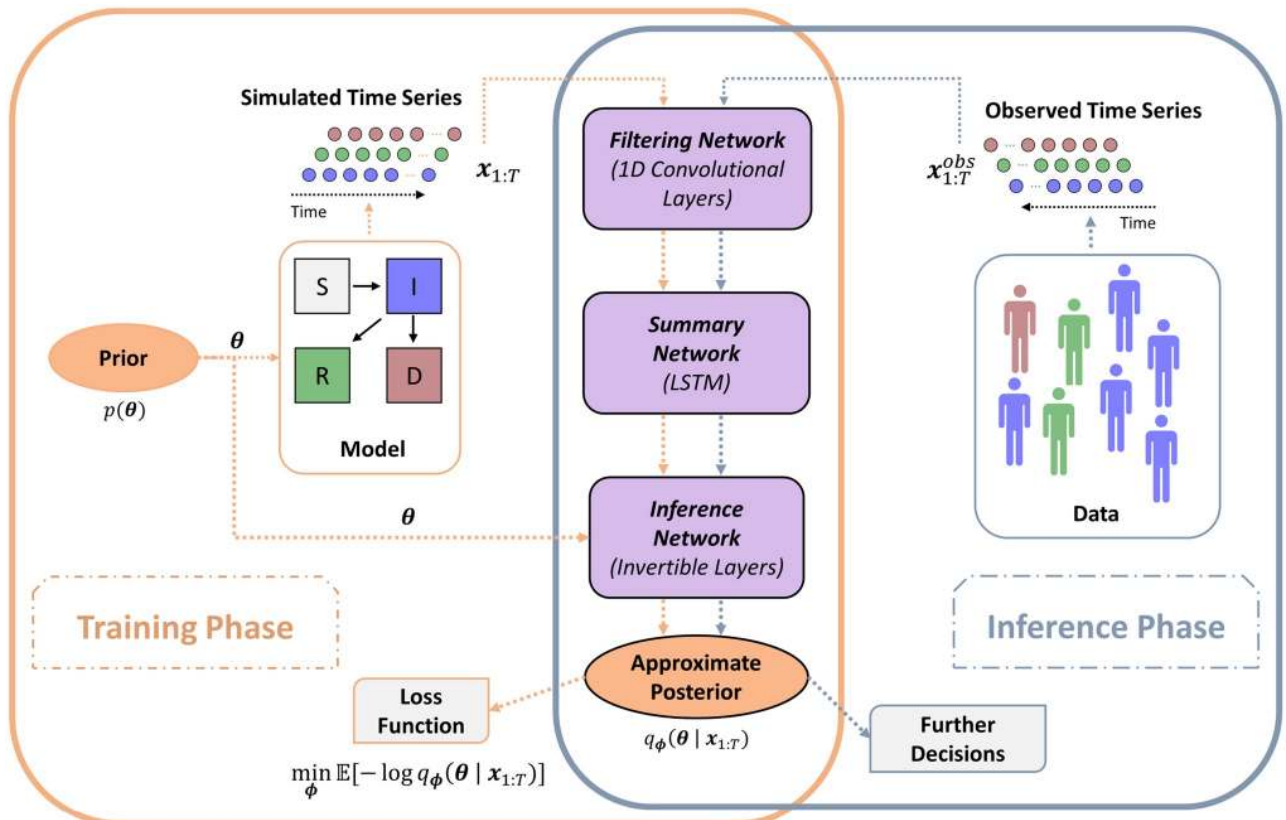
Simulated Time Series

$\boldsymbol{x}_{1:T}$

Time

Filtering Network
(1D Convolutional Layers)

Observed Time Series

$\boldsymbol{x}_{1:T}^{obs}$

Time

S

I

R

D

Model

Prior

$p(\boldsymbol{\theta})$

$\boldsymbol{\theta}$

Summary Network
(LSTM)

$\boldsymbol{\theta}$

Inference Network
(Invertible Layers)

Data

Training Phase

Inference Phase

Approximate Posterior

$q_{\boldsymbol{\phi}}(\boldsymbol{\theta} \mid \boldsymbol{x}_{1:T})$

Loss Function

$\min_{\boldsymbol{\phi}} \mathbb{E}[-\log q_{\boldsymbol{\phi}}(\boldsymbol{\theta} \mid \boldsymbol{x}_{1:T})]$

Further Decisions